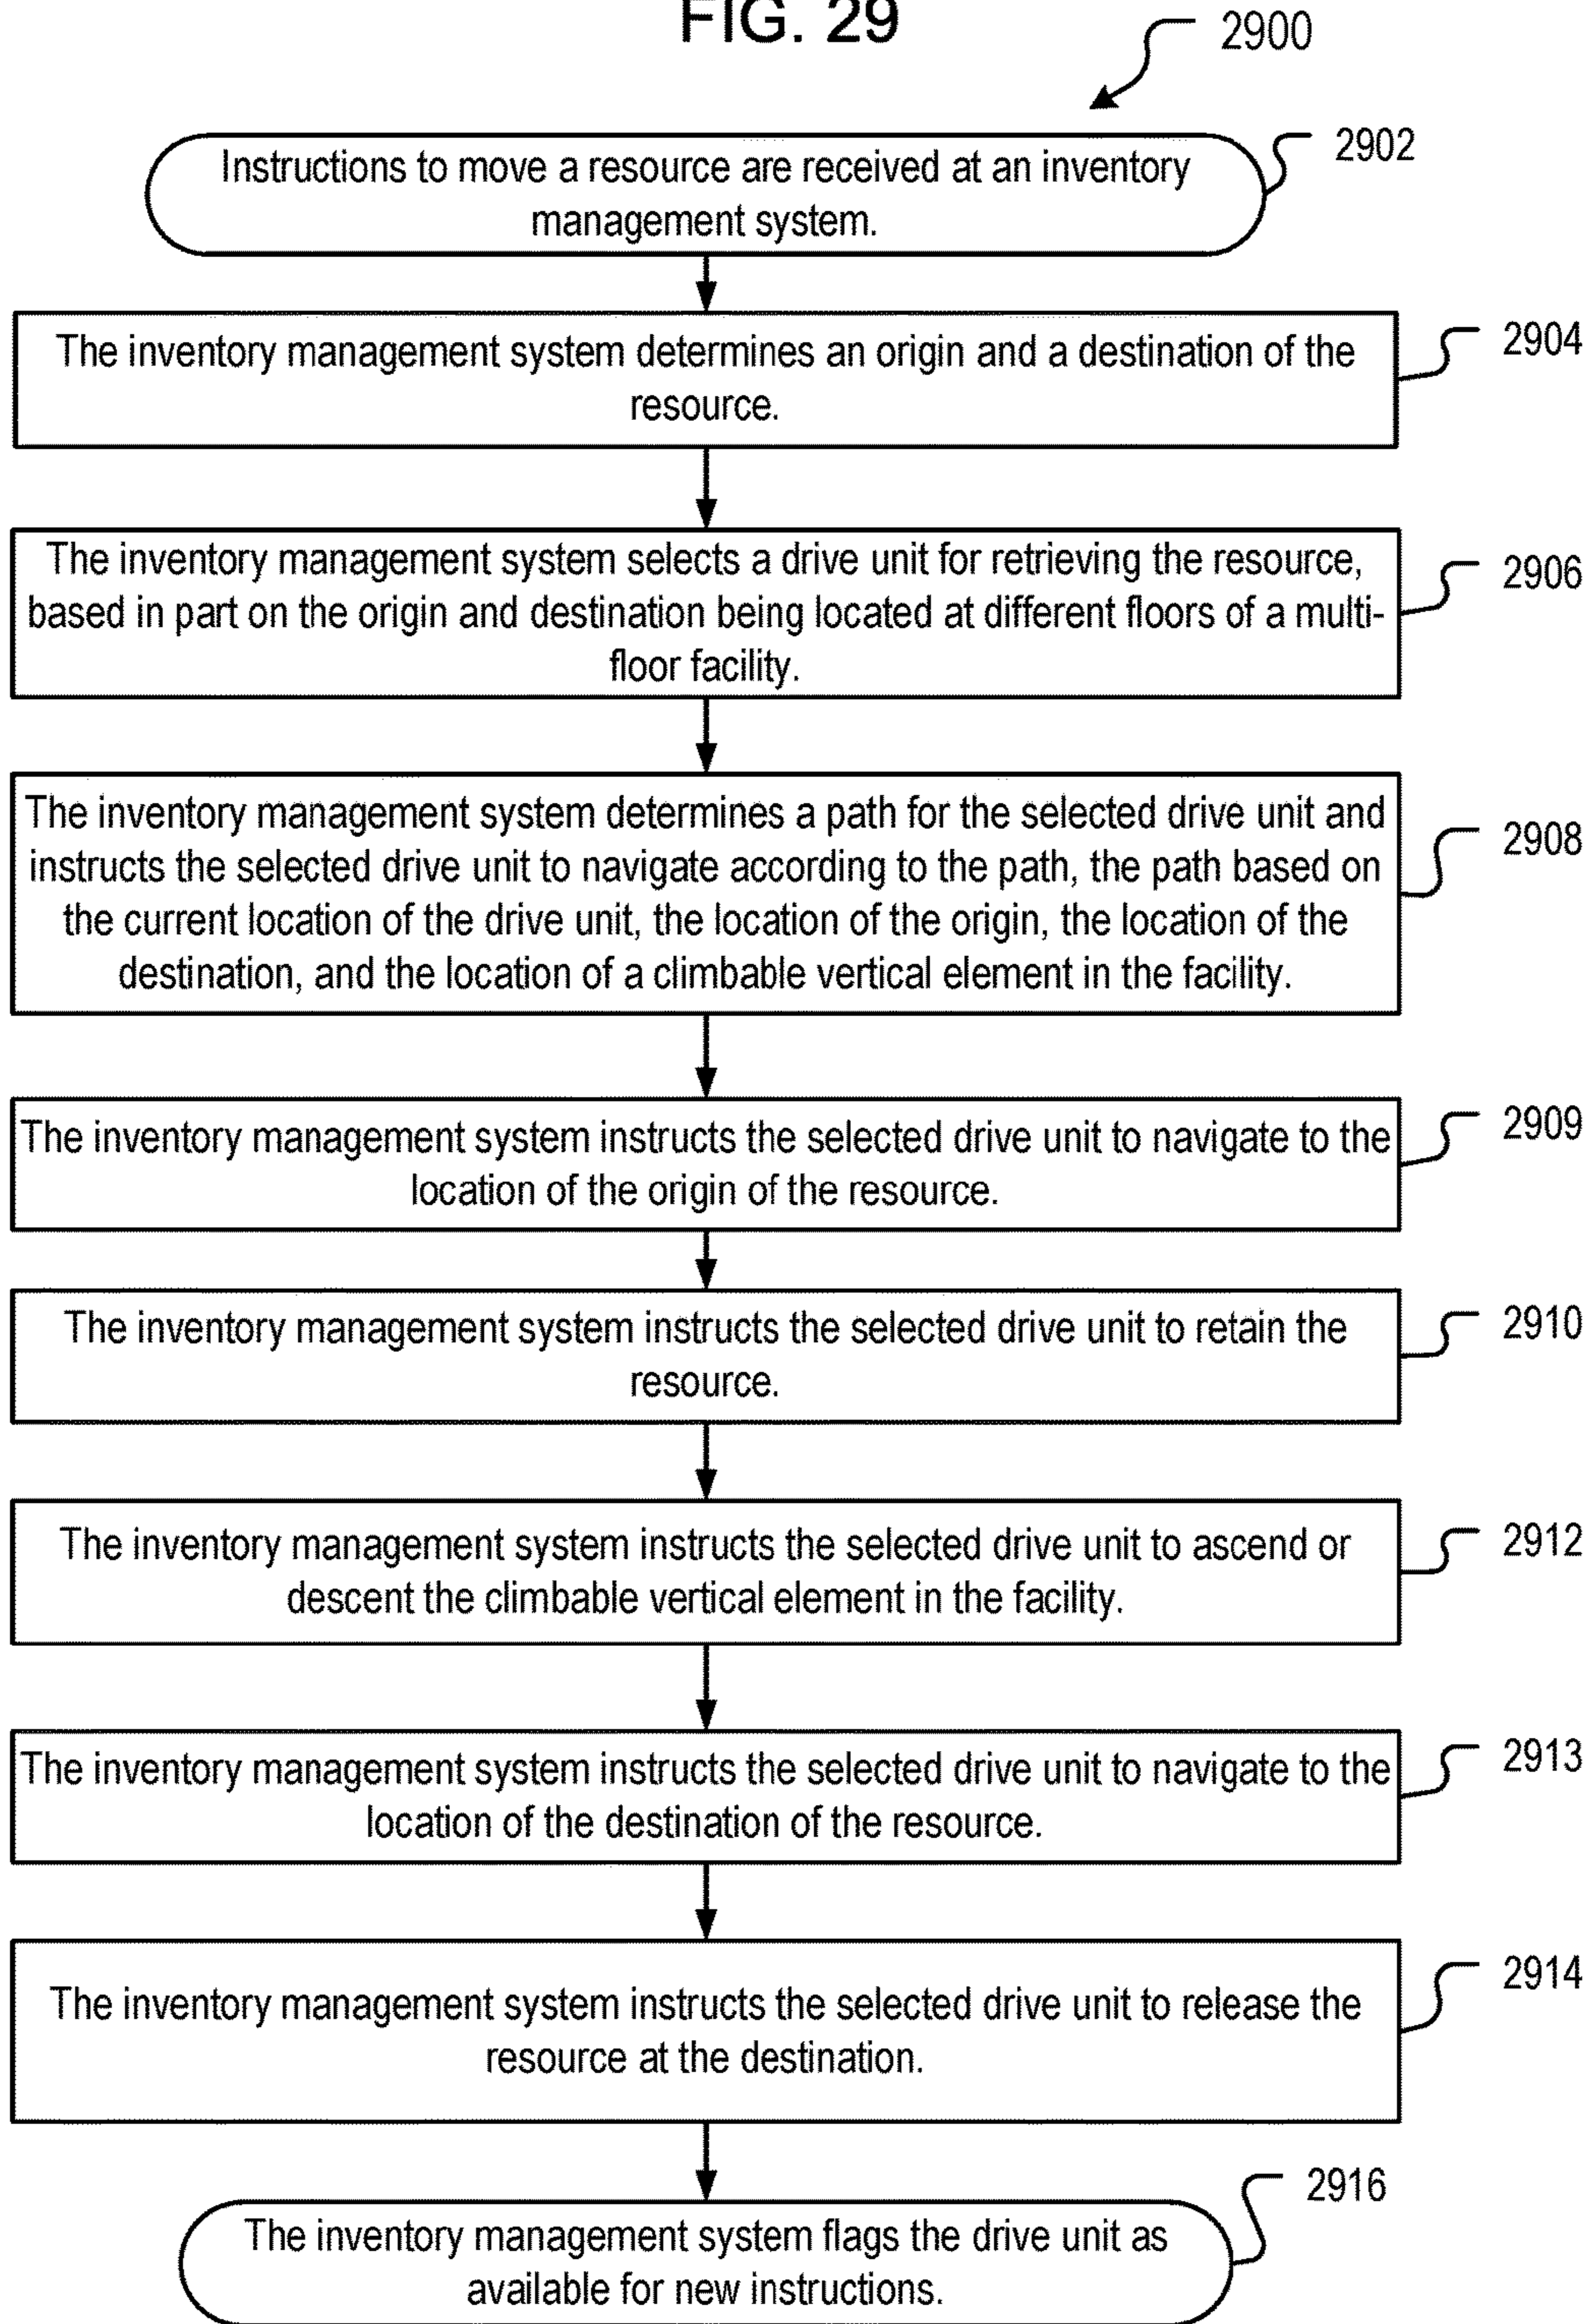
FIG. 29

2900

Instructions to move a resource are received at an inventory management system.

2902

The inventory management system determines an origin and a destination of the resource.

2904

The inventory management system selects a drive unit for retrieving the resource, based in part on the origin and destination being located at different floors of a multi-floor facility.

2906

The inventory management system determines a path for the selected drive unit and instructs the selected drive unit to navigate according to the path, the path based on the current location of the drive unit, the location of the origin, the location of the destination, and the location of a climbable vertical element in the facility.

2908

The inventory management system instructs the selected drive unit to navigate to the location of the origin of the resource.

2909

The inventory management system instructs the selected drive unit to retain the resource.

2910

The inventory management system instructs the selected drive unit to ascend or descent the climbable vertical element in the facility.

2912

The inventory management system instructs the selected drive unit to navigate to the location of the destination of the resource.

2913

The inventory management system instructs the selected drive unit to release the resource at the destination.

2914

The inventory management system flags the drive unit as available for new instructions.

2916